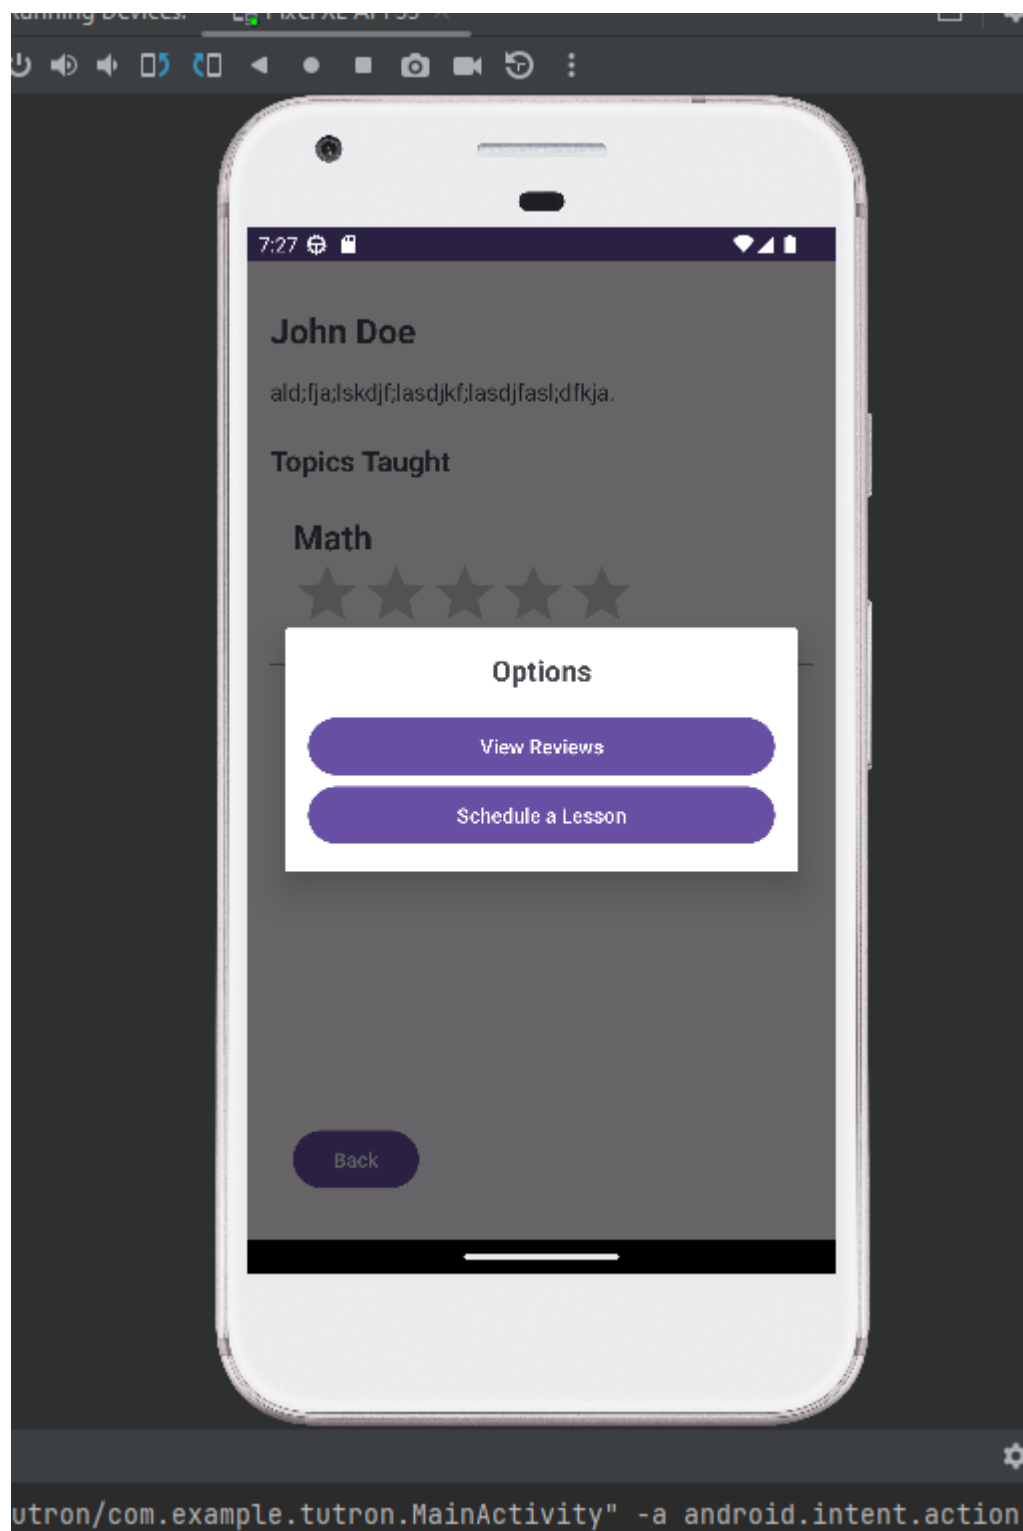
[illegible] Pixel XL API 33

7:27

John Doe

ald;fja;lskdjf;lasdjkf;lasdjfasl;dfkja.

Topics Taught

Math

Options

View Reviews

Schedule a Lesson

Back

utron/com.example.tutron.MainActivity" -a android.intent.action